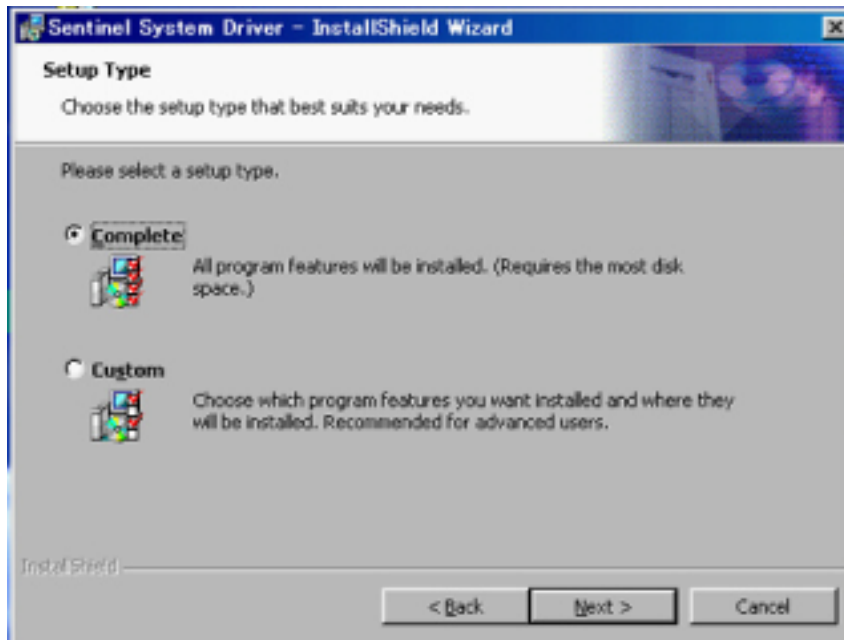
Sentinel System Driver - InstallShield Wizard

Setup Type

Choose the setup type that best suits your needs.

Please select a setup type.

Complete

All program features will be installed. (Requires the most disk space.)

Custom

Choose which program features you want installed and where they will be installed. Recommended for advanced users.

InstallShield

< Back

Next >

Cancel